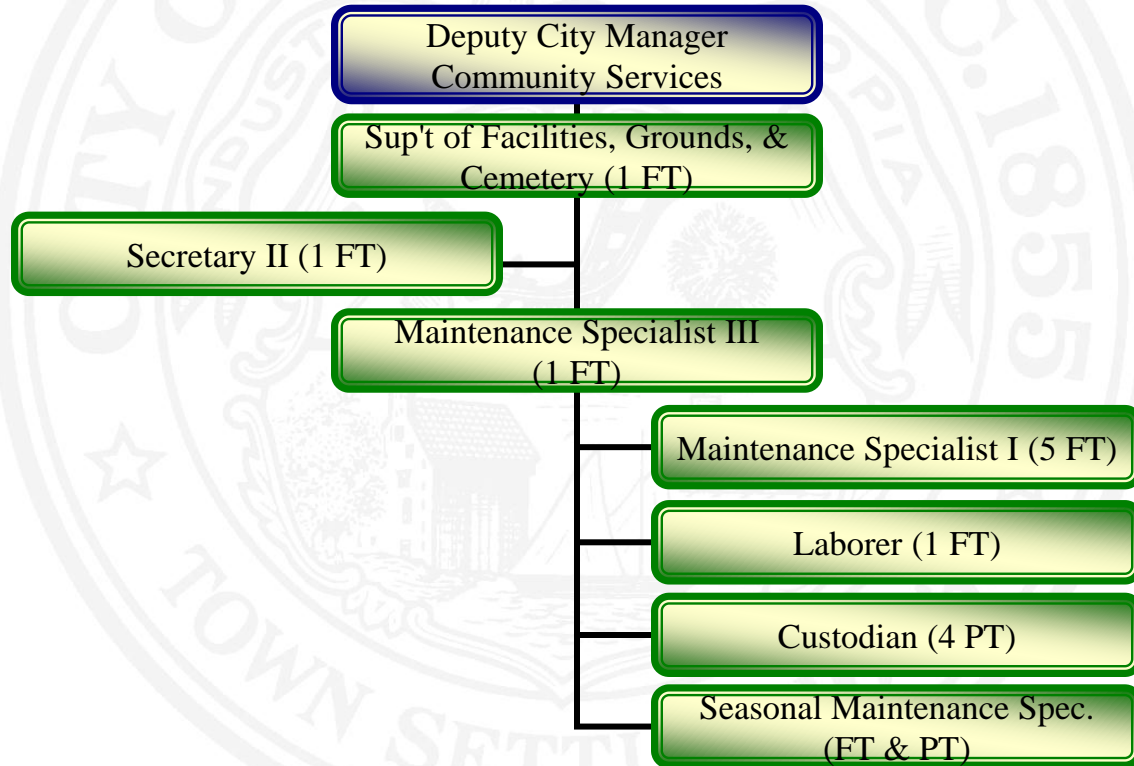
Deputy City Manager
Community Services

Sup't of Facilities, Grounds, & Cemetery (1 FT)

Secretary II (1 FT)

Maintenance Specialist III (1 FT)

Maintenance Specialist I (5 FT)

Laborer (1 FT)

Custodian (4 PT)

Seasonal Maintenance Spec. (FT & PT)